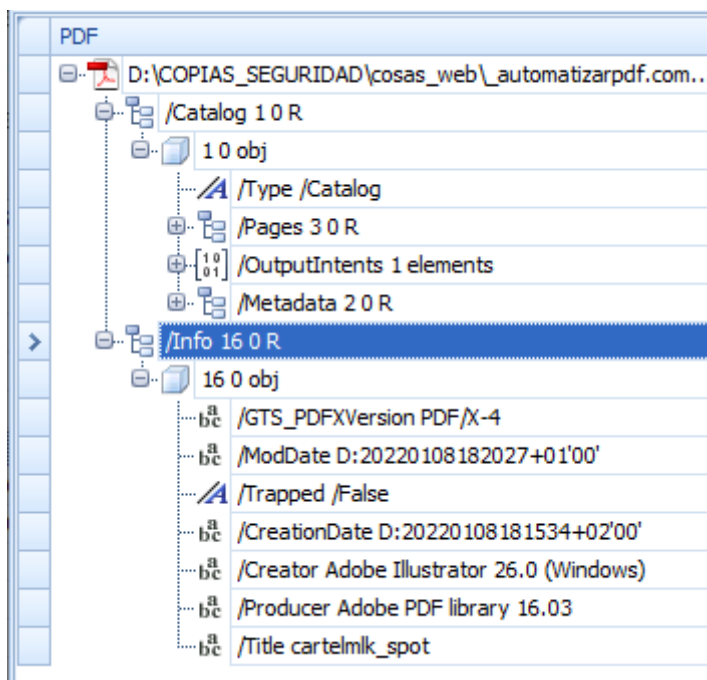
PDF
D:\COPIAS_SEGURIDAD\cosas_web\_automatizarpdf.com...
/Catalog 1 0 R
1 0 obj
/Type /Catalog
/Pages 3 0 R
/OutputIntents 1 elements
/Metadata 2 0 R
/Info 16 0 R
16 0 obj
/GTS_PDFXVersion PDF/X-4
/ModDate D:20220108182027+01'00'
/Trapped /False
/CreationDate D:20220108181534+02'00'
/Creator Adobe Illustrator 26.0 (Windows)
/Producer Adobe PDF library 16.03
/Title cartelmlk_spot